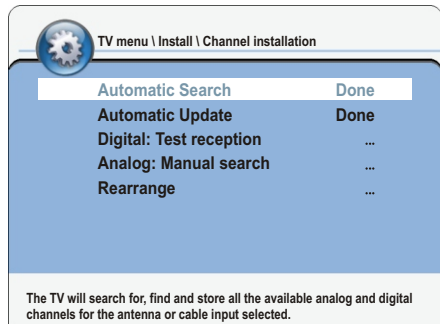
TV menu \ Install \ Channel installation

| | |
|---|---|
| Automatic Search | Done |
| Automatic Update | Done |
| Digital: Test reception | ... |
| Analog: Manual search | ... |
| Rearrange | ... |

The TV will search for, find and store all the available analog and digital channels for the antenna or cable input selected.